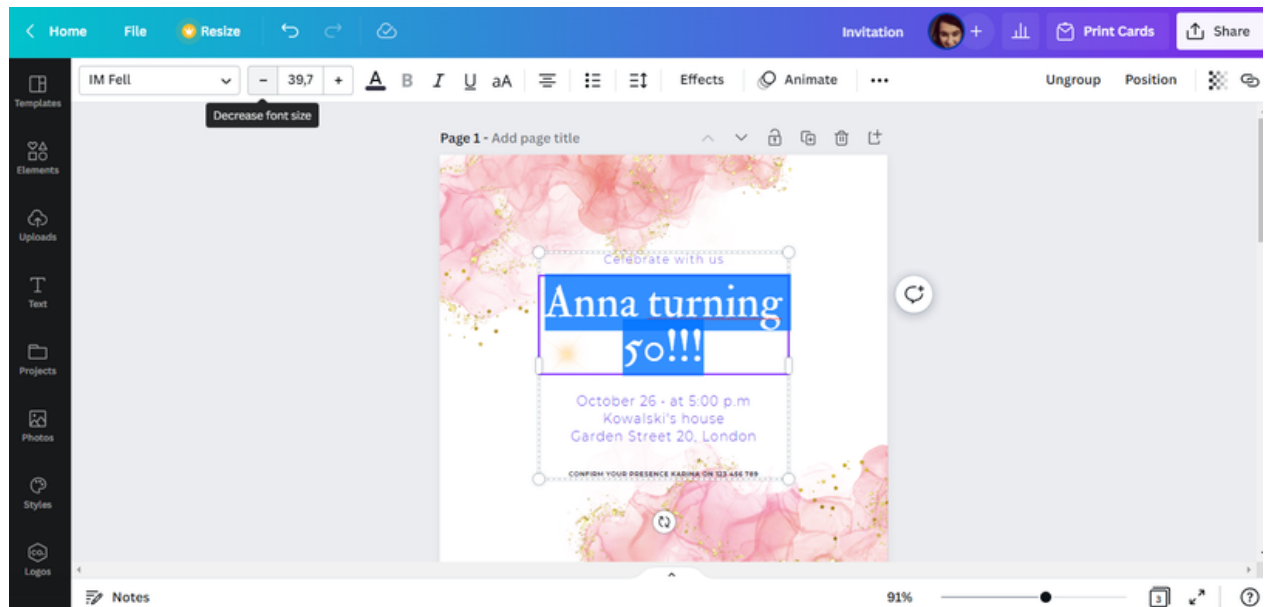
Home File Resize Invitation Print Cards Share

IM Fell 39,7 + A B I U aA Effects Animate ••• Ungroup Position

Decrease font size

Templates
Elements
Uploads
Text
Projects
Photos
Styles
Logos

Page 1 - Add page title

Celebrate with us

Anna turning 50!!!

October 26 - at 5:00 p.m
Kowalski's house
Garden Street 20, London

CONFIRM YOUR PRESENCE KARINA ON 123 456 789

Notes 91% 3 ?